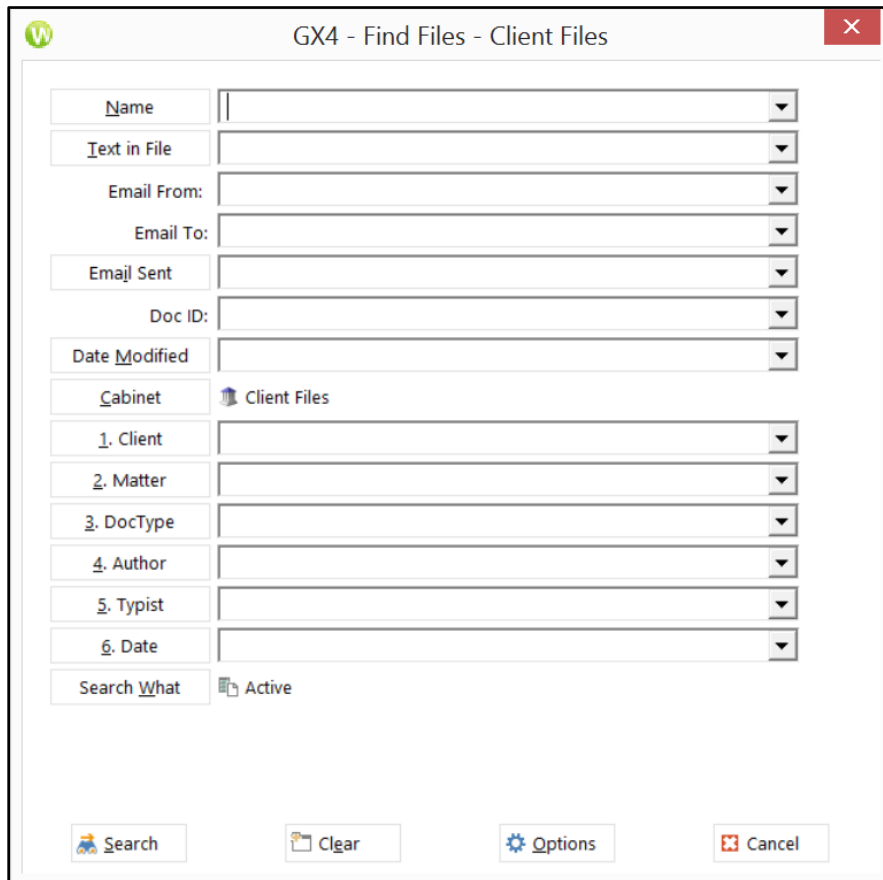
GX4 - Find Files - Client Files

Name

Text in File

Email From:

Email To:

Email Sent

Doc ID:

Date Modified

Cabinet

Client Files

1. Client

2. Matter

3. DocType

4. Author

5. Typist

6. Date

Search What

Active

Search

Clear

Options

Cancel